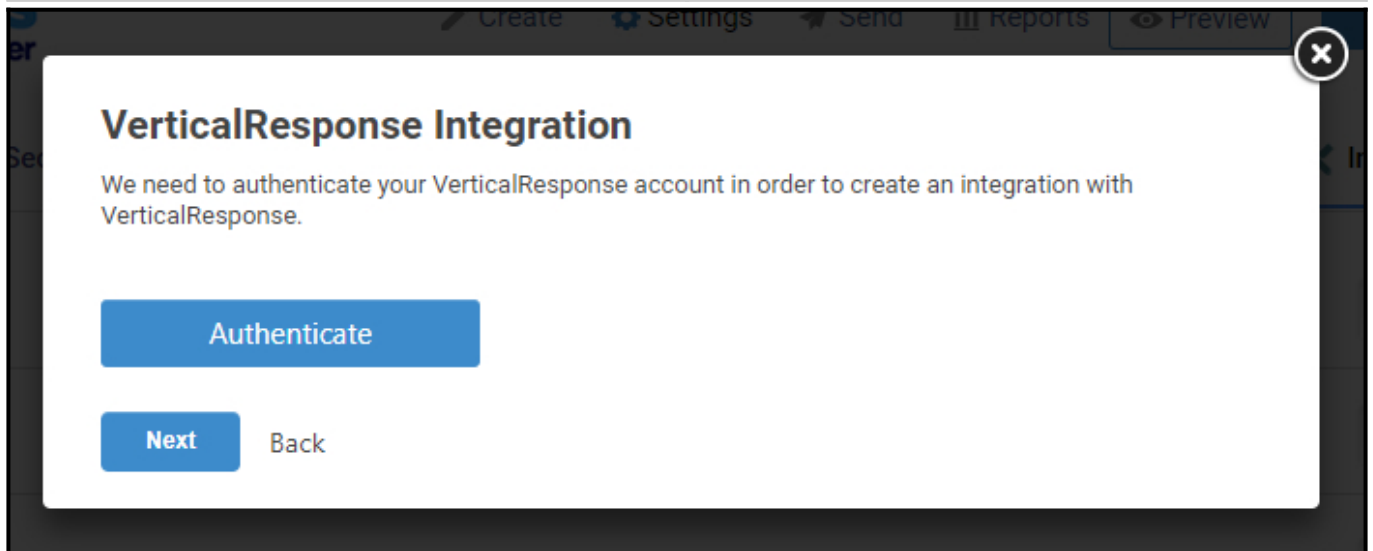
er Create Settings Send Reports Preview

Se

VerticalResponse Integration

We need to authenticate your VerticalResponse account in order to create an integration with VerticalResponse.

Authenticate

Next Back